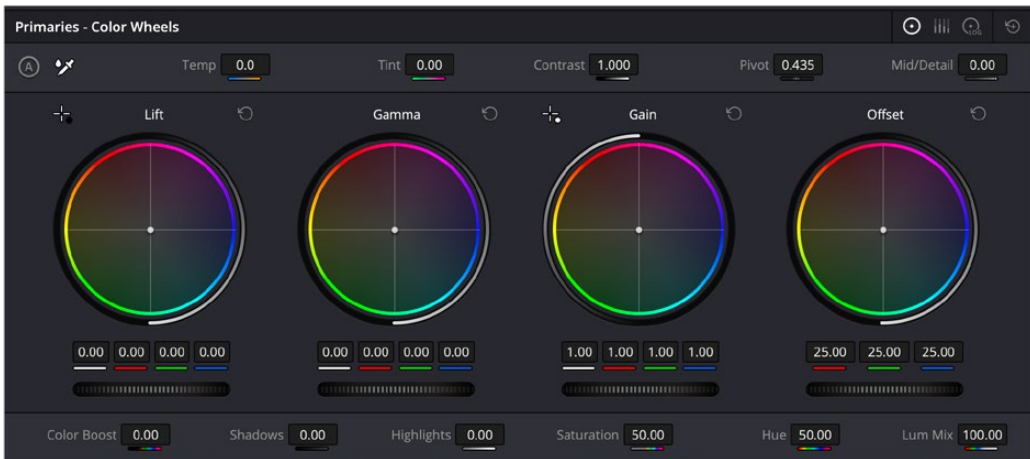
Primaries - Color Wheels

A

Temp 0.0

Tint 0.00

Contrast 1.000

Pivot 0.435

Mid/Detail 0.00

Lift

Gamma

Gain

Offset

0.00 0.00 0.00 0.00

0.00 0.00 0.00 0.00

1.00 1.00 1.00 1.00

25.00 25.00 25.00

Color Boost 0.00

Shadows 0.00

Highlights 0.00

Saturation 50.00

Hue 50.00

Lum Mix 100.00